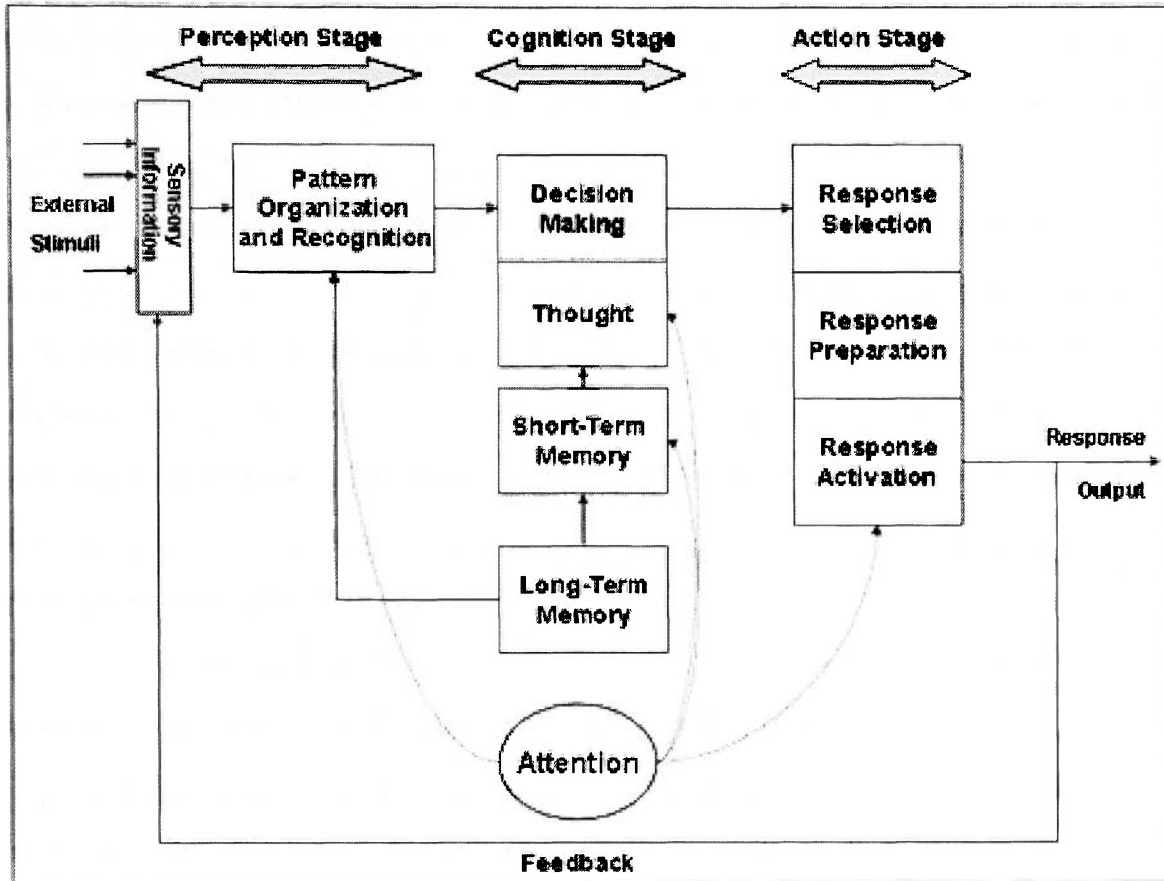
Perception Stage

Cognition Stage

Action Stage

External Stimuli

Sensory Information

Pattern Organization and Recognition

Decision Making

Thought

Short-Term Memory

Long-Term Memory

Response Selection

Response Preparation

Response Activation

Response Output

Attention

Feedback